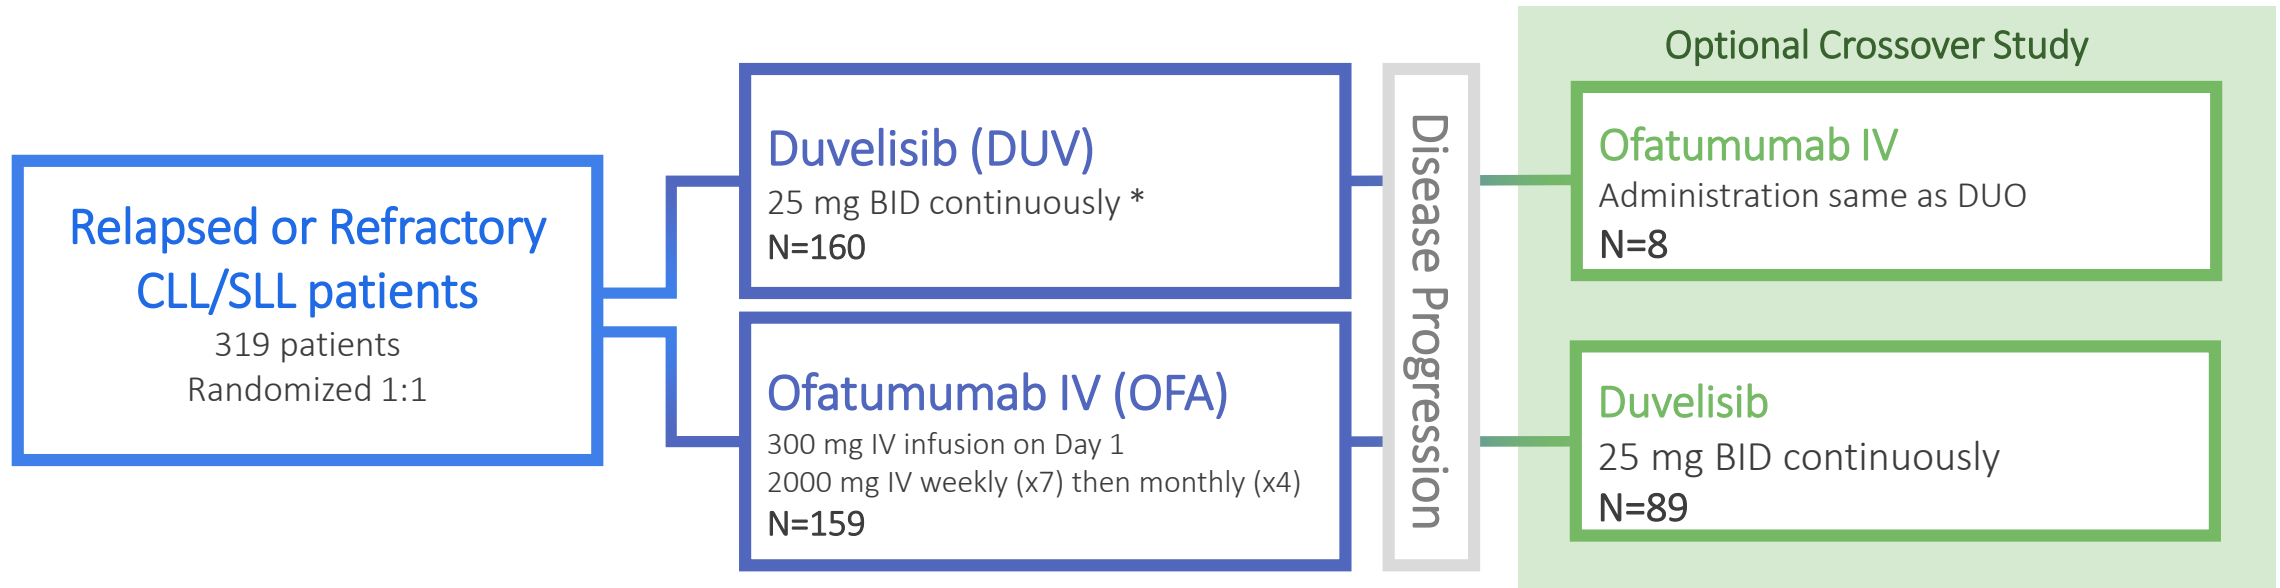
Relapsed or Refractory CLL/SLL patients
319 patients
Randomized 1:1

Duvelisib (DUV)
25 mg BID continuously *
N=160

Ofatumumab IV (OFA)
300 mg IV infusion on Day 1
2000 mg IV weekly (x7) then monthly (x4)
N=159

Disease Progression

Optional Crossover Study

Ofatumumab IV
Administration same as DUO
N=8

Duvelisib
25 mg BID continuously
N=89